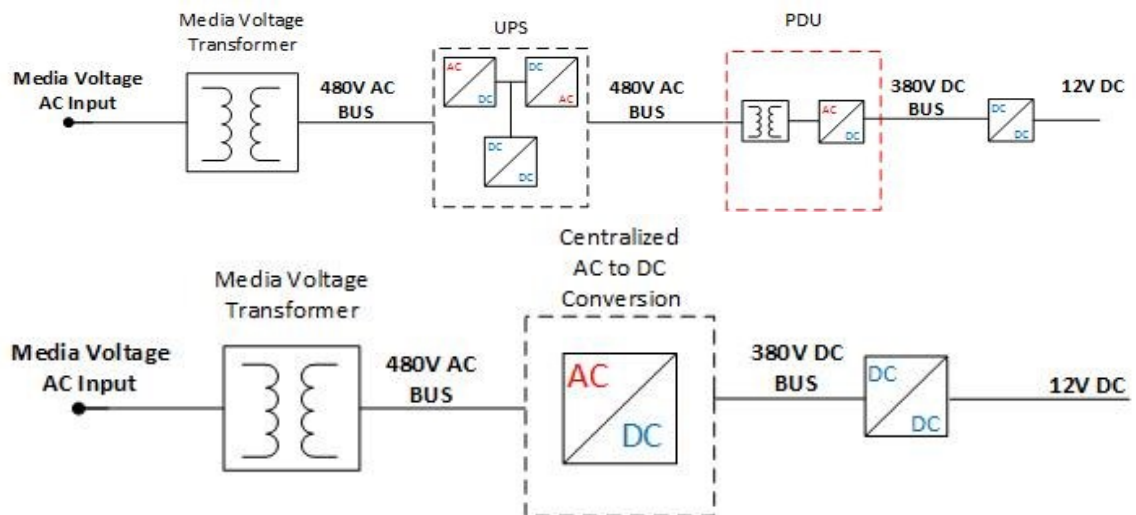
Media Voltage Transformer

UPS

PDU

Media Voltage AC Input

480V AC BUS

AC DC

DC AC

DC DC

480V AC BUS

AC DC

380V DC BUS

DC DC

12V DC

Centralized AC to DC Conversion

Media Voltage Transformer

Media Voltage AC Input

480V AC BUS

AC DC

380V DC BUS

DC DC

12V DC